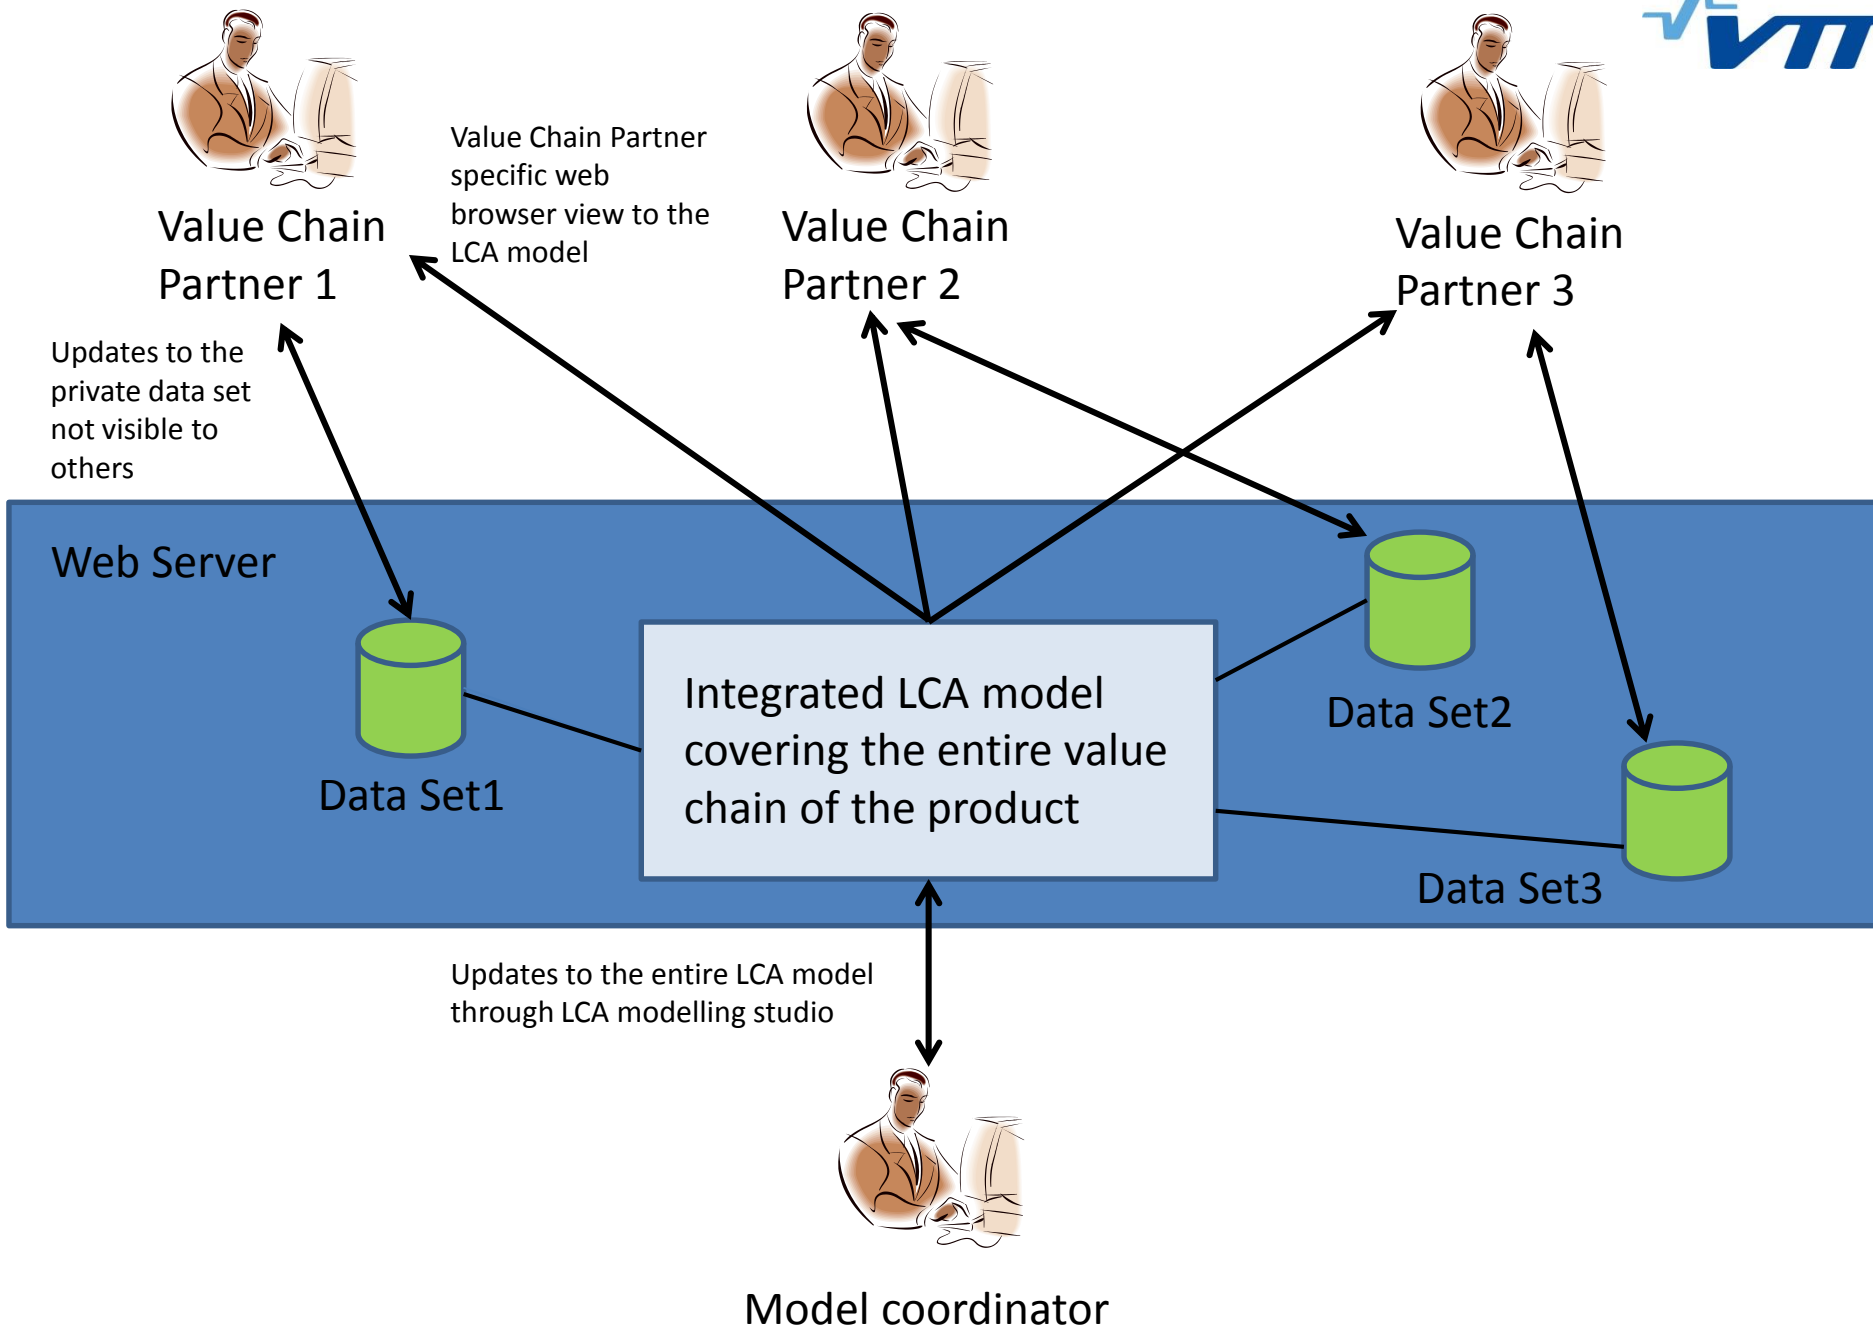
VTT

Value Chain Partner 1

Value Chain Partner specific web browser view to the LCA model

Value Chain Partner 2

Value Chain Partner 3

Updates to the private data set not visible to others

Web Server

Data Set1

Integrated LCA model covering the entire value chain of the product

Data Set2

Data Set3

Updates to the entire LCA model through LCA modelling studio

Model coordinator